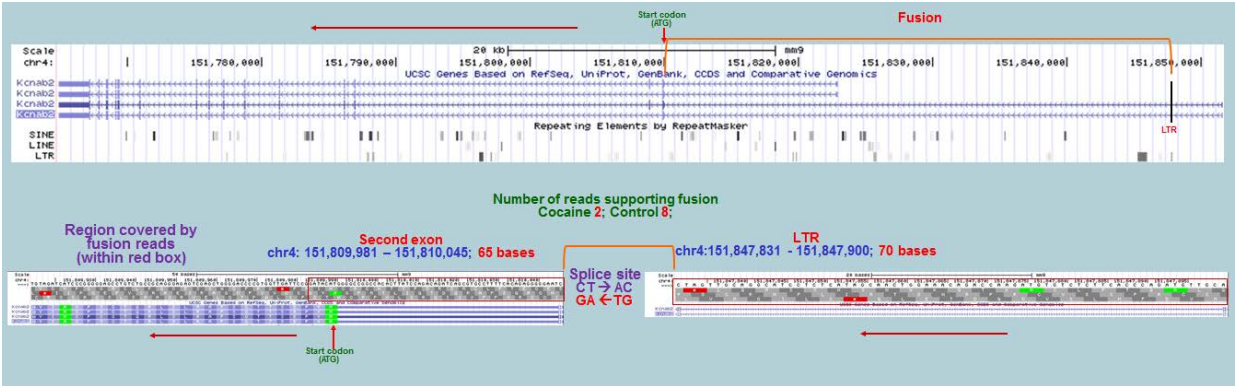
Start codon (ATG)

Fusion

Scale
chr4:
151,780,000|
151,790,000|
20 kb
151,800,000|
151,810,000|
mm9
151,820,000|
151,830,000|
151,840,000|
151,850,000|
UCSC Genes Based on RefSeq, UniProt, GenBank, CCDS and Comparative Genomics
Kcnab2
Kcnab2
Kcnab2
Kcnab2
Repeating Elements by RepeatMasker
SINE
LINE
LTR

LTR

Number of reads supporting fusion
Cocaine 2; Control 8;

Region covered by fusion reads (within red box)

Second exon
chr4: 151,809,981 – 151,810,045; 65 bases

Splice site
CT → AC
GA ← TG

LTR
chr4:151,847,831 - 151,847,900; 70 bases

Scale
chr4:
64 bases
mm9
UCSC Genes Based on RefSeq, UniProt, GenBank, CCDS and Comparative Genomics

Scale
chr4:
24 bases
mm9

Start codon (ATG)